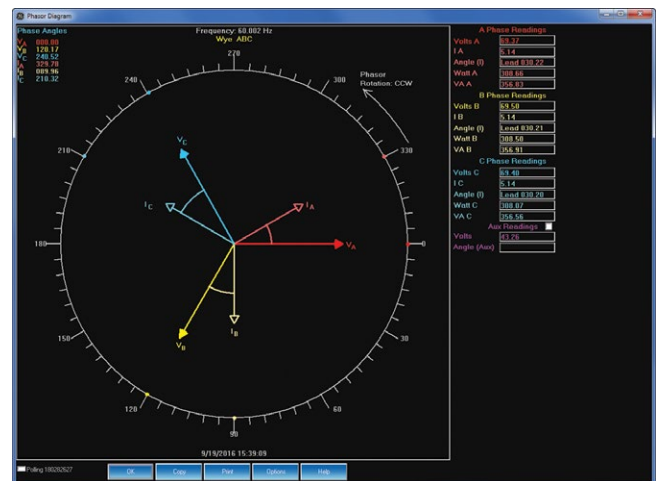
Phasor Diagram

Phase Angles
$V_A$ 000.00
$I_A$ 120.17
$V_C$ 240.52
$I_C$ 329.78
$V_B$ 089.96
$I_B$ 210.32

Frequency: 60.002 Hz
Wye: ABC

270
300
330
0
30
60
90
120
150
180
210
240

Phasor
Rotation: CCW

$V_C$
$I_C$
$I_A$
$V_A$
$V_B$
$I_B$

9/19/2016 15:39:09

A Phase Readings
Volts A 69.37
I A 5.14
Angle (I) Lead 030.22
Watt A 308.66
VA A 356.83

B Phase Readings
Volts B 69.50
I B 5.14
Angle (I) Lead 030.21
Watt B 308.50
VA B 356.91

C Phase Readings
Volts C 69.40
I C 5.14
Angle (I) Lead 030.20
Watt C 308.07
VA C 356.56

Aux Readings
Volts 43.26
Angle (Aux)

Polling 18028627
OK
Copy
Print
Options
Help